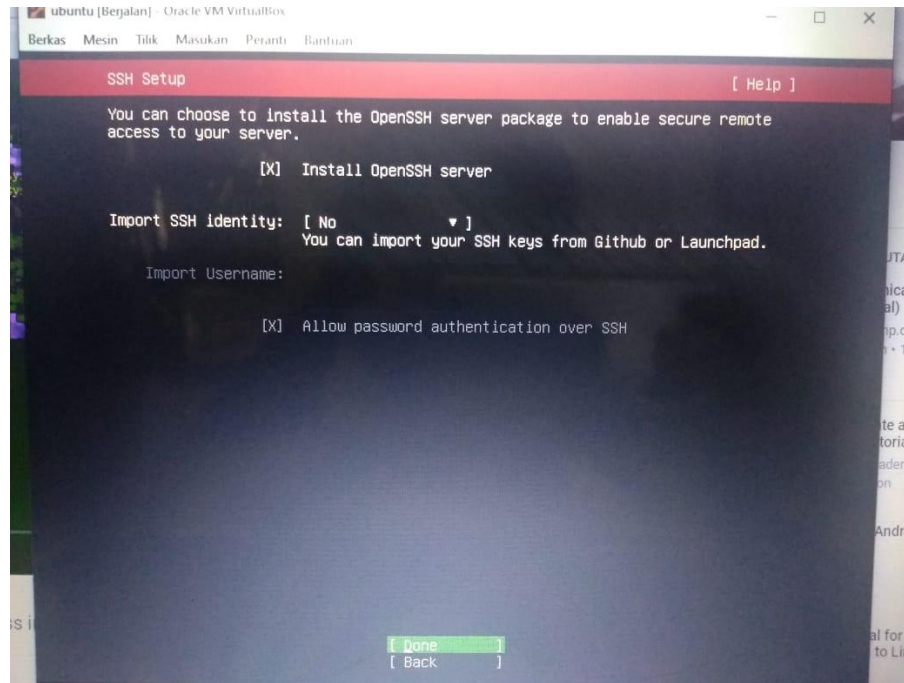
ubuntu [Berjalan] - Oracle VM VirtualBox

Berkas Mesin Tilik Masukan Peranti Bantuan

SSH Setup [ Help ]

You can choose to install the OpenSSH server package to enable secure remote access to your server.

[X] Install OpenSSH server

Import SSH identity: [ No ▾ ]
You can import your SSH keys from Github or Launchpad.

Import Username:

[X] Allow password authentication over SSH

[ Done ]
[ Back ]